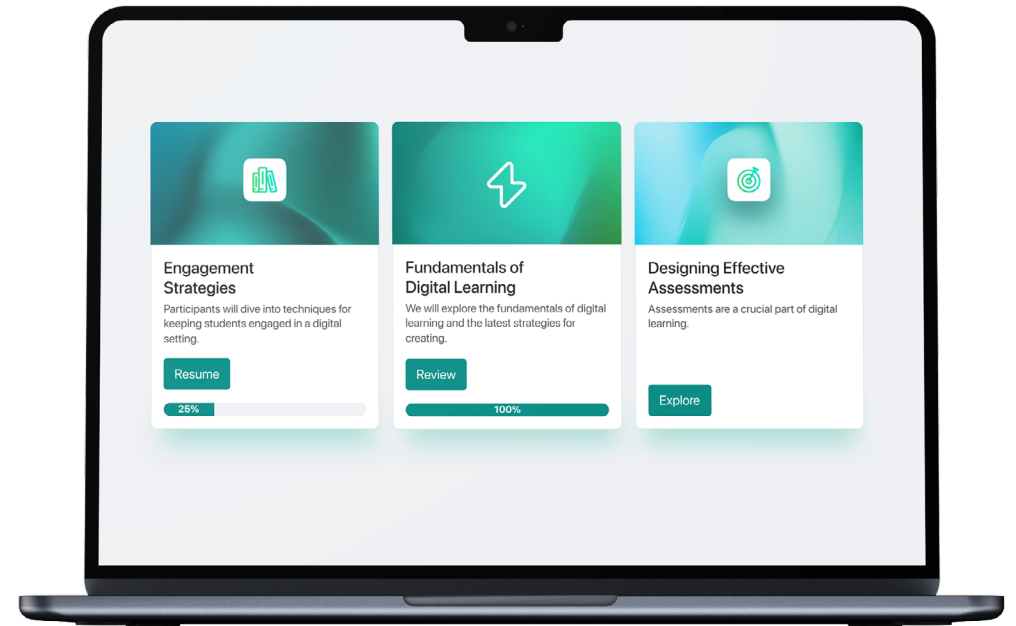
Engagement Strategies

Participants will dive into techniques for keeping students engaged in a digital setting.

Resume

25%

Fundamentals of Digital Learning

We will explore the fundamentals of digital learning and the latest strategies for creating.

Review

100%

Designing Effective Assessments

Assessments are a crucial part of digital learning.

Explore